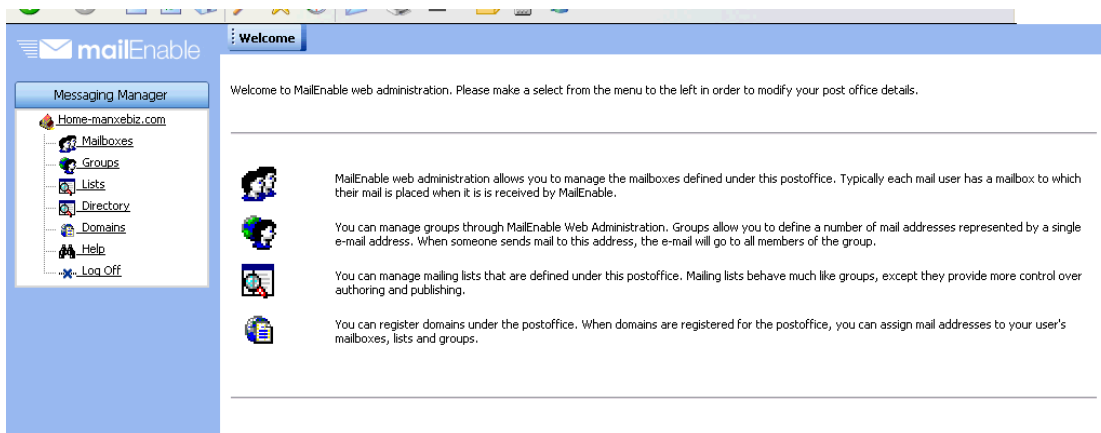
mailEnable

Messaging Manager

Home-manxebiz.com
Mailboxes
Groups
Lists
Directory
Domains
Help
Log Off

Welcome

Welcome to MailEnable web administration. Please make a select from the menu to the left in order to modify your post office details.

MailEnable web administration allows you to manage the mailboxes defined under this postoffice. Typically each mail user has a mailbox to which their mail is placed when it is is received by MailEnable.

You can manage groups through MailEnable Web Administration. Groups allow you to define a number of mail addresses represented by a single e-mail address. When someone sends mail to this address, the e-mail will go to all members of the group.

You can manage mailing lists that are defined under this postoffice. Mailing lists behave much like groups, except they provide more control over authoring and publishing.

You can register domains under the postoffice. When domains are registered for the postoffice, you can assign mail addresses to your user's mailboxes, lists and groups.